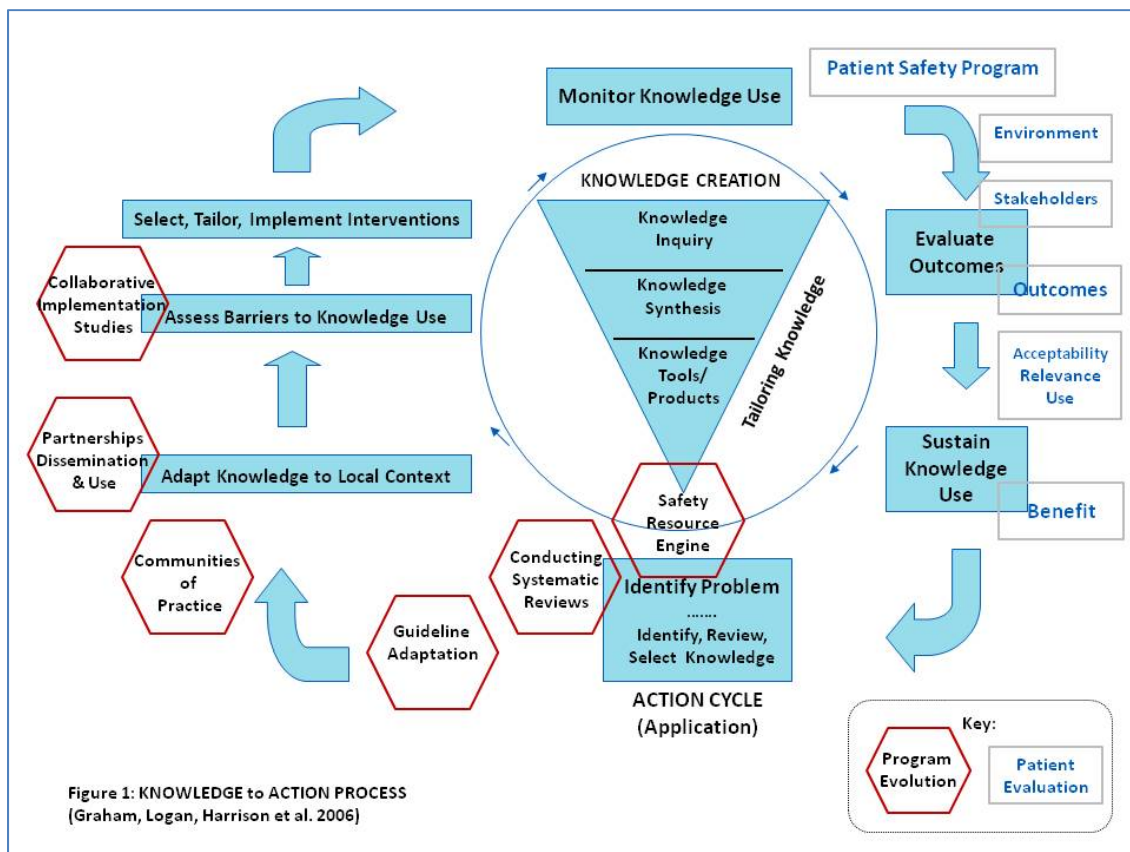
Monitor Knowledge Use

Patient Safety Program

Environment

Stakeholders

Evaluate Outcomes

Outcomes

Acceptability
Relevance
Use

Sustain Knowledge Use

Benefit

Select, Tailor, Implement Interventions

Collaborative Implementation Studies

Assess Barriers to Knowledge Use

Partnerships Dissemination & Use

Adapt Knowledge to Local Context

Communities of Practice

Guideline Adaptation

Conducting Systematic Reviews

KNOWLEDGE CREATION

Knowledge Inquiry

Knowledge Synthesis

Knowledge Tools/ Products

Tailoring Knowledge

Safety Resource Engine

Identify Problem
.......
Identify, Review, Select Knowledge

ACTION CYCLE
(Application)

Key:

Program Evolution

Patient Evaluation

Figure 1: KNOWLEDGE to ACTION PROCESS
(Graham, Logan, Harrison et al. 2006)